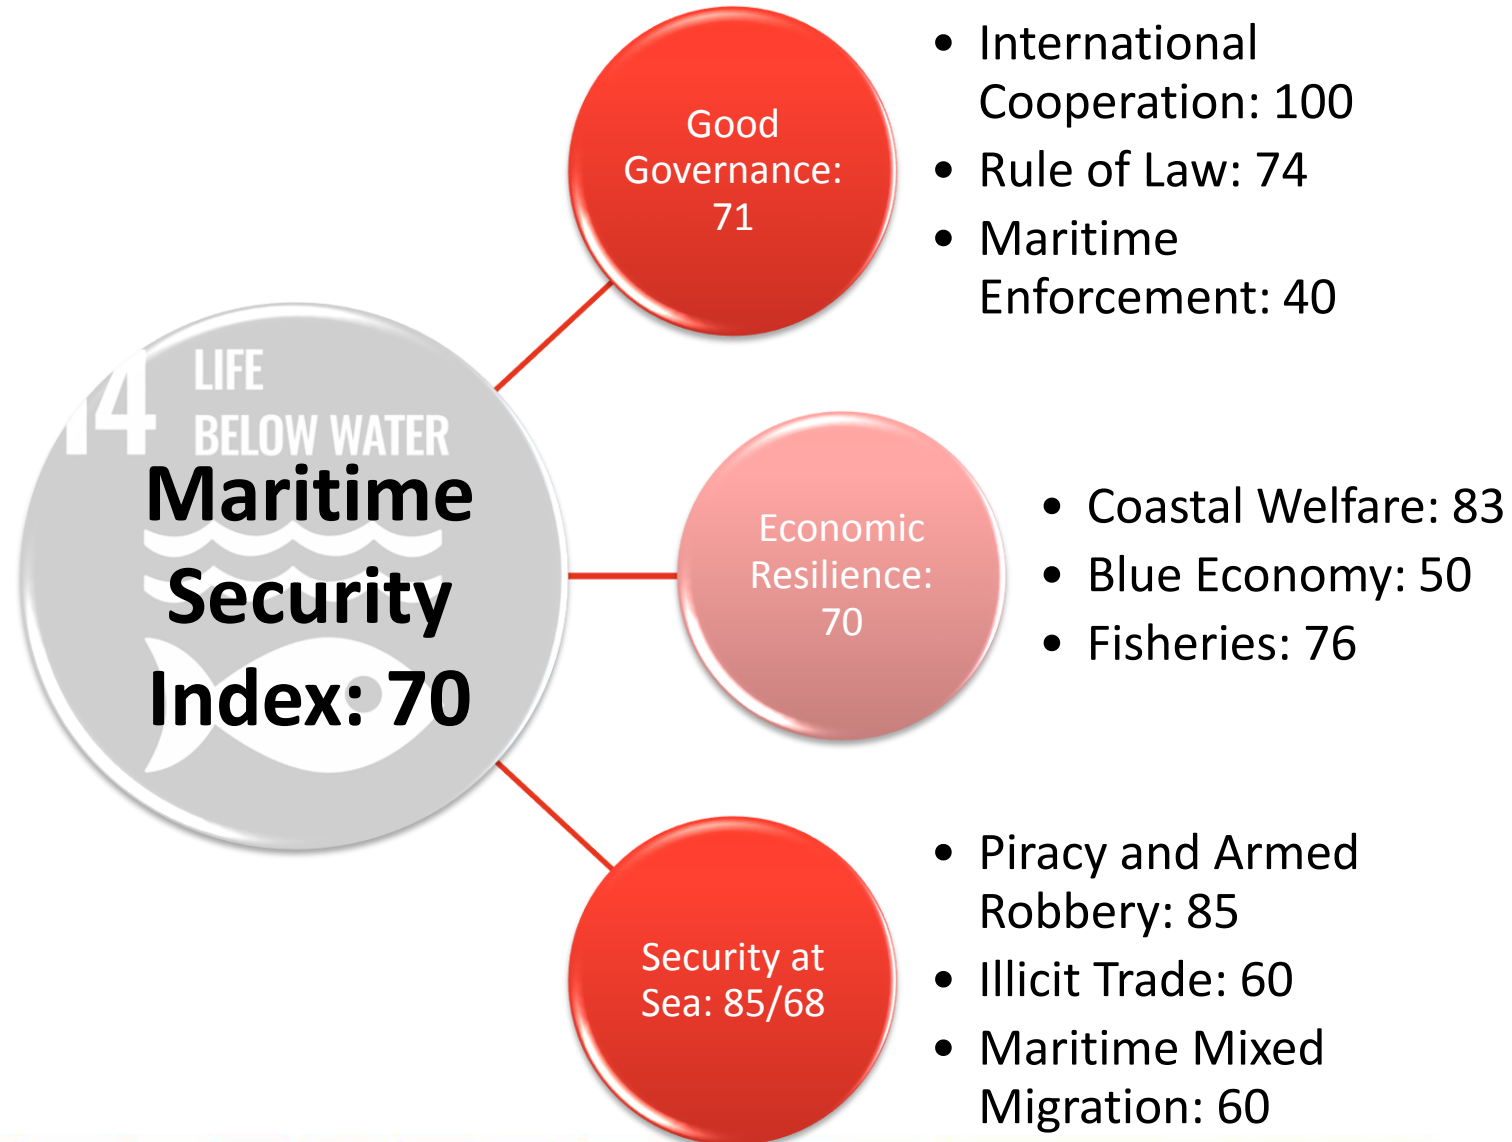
14 LIFE BELOW WATER

Maritime Security Index: 70

Good Governance: 71

- International Cooperation: 100
- Rule of Law: 74
- Maritime Enforcement: 40

Economic Resilience: 70

- Coastal Welfare: 83
- Blue Economy: 50
- Fisheries: 76

Security at Sea: 85/68

- Piracy and Armed Robbery: 85
- Illicit Trade: 60
- Maritime Mixed Migration: 60